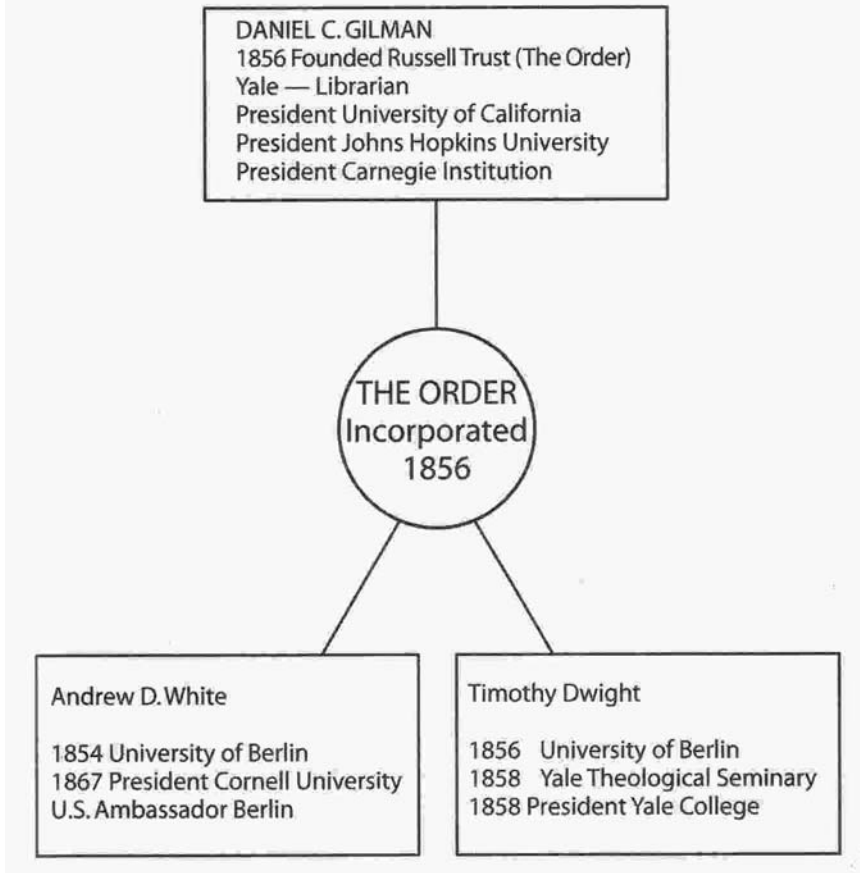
DANIEL C. GILMAN
1856 Founded Russell Trust (The Order)
Yale — Librarian
President University of California
President Johns Hopkins University
President Carnegie Institution

THE ORDER
Incorporated
1856

Andrew D. White

1854 University of Berlin
1867 President Cornell University
U.S. Ambassador Berlin

Timothy Dwight

1856 University of Berlin
1858 Yale Theological Seminary
1858 President Yale College